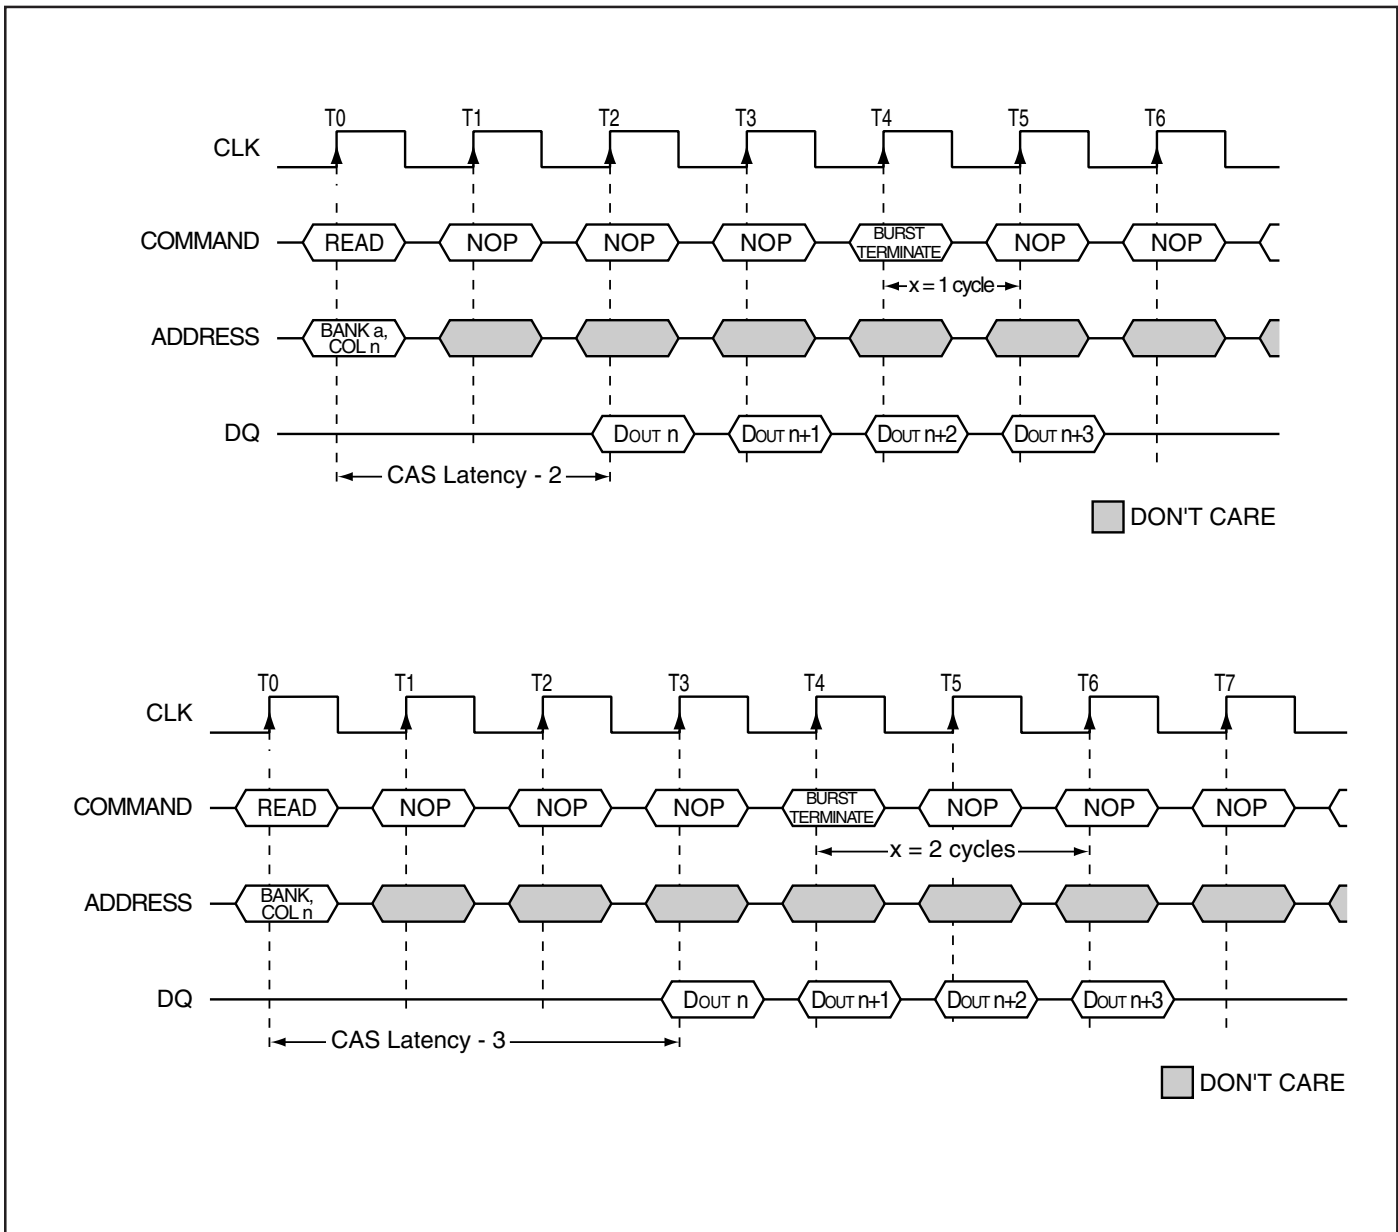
T0 T1 T2 T3 T4 T5 T6

CLK

COMMAND READ NOP NOP NOP BURST TERMINATE NOP NOP

x = 1 cycle

ADDRESS BANK a, COL n

DQ DOUT n DOUT n+1 DOUT n+2 DOUT n+3

CAS Latency - 2

DON'T CARE

T0 T1 T2 T3 T4 T5 T6 T7

CLK

COMMAND READ NOP NOP NOP BURST TERMINATE NOP NOP NOP

x = 2 cycles

ADDRESS BANK, COL n

DQ DOUT n DOUT n+1 DOUT n+2 DOUT n+3

CAS Latency - 3

DON'T CARE